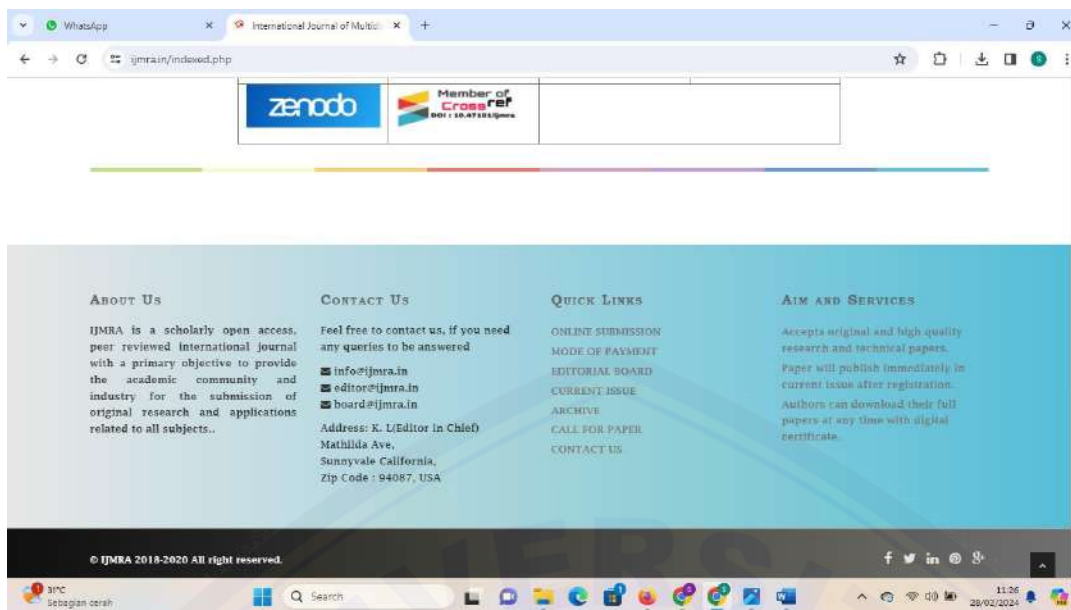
WhatsApp
International Journal of Multidi
ijmra.in/indexed.php

zenodo
Member of Crossref DOI : 10.47101/ijmra

About Us

IJMRA is a scholarly open access, peer reviewed international journal with a primary objective to provide the academic community and industry for the submission of original research and applications related to all subjects..

Contact Us

Feel free to contact us, if you need any queries to be answered

info@ijmra.in
editor@ijmra.in
board@ijmra.in

Address: K. L(Editor in Chief) Mathilda Ave, Sunnyvale California, Zip Code : 94087, USA

Quick Links

ONLINE SUBMISSION
MODE OF PAYMENT
EDITORIAL BOARD
CURRENT ISSUE
ARCHIVE
CALL FOR PAPER
CONTACT US

Aim and Services

Accepts original and high quality research and technical papers.
Paper will publish immediately in current issue after registration.
Authors can download their full papers at any time with digital certificate.

© IJMRA 2018-2020 All right reserved.

31°C
Sebagian cerah
Search
11:26
28/02/2024